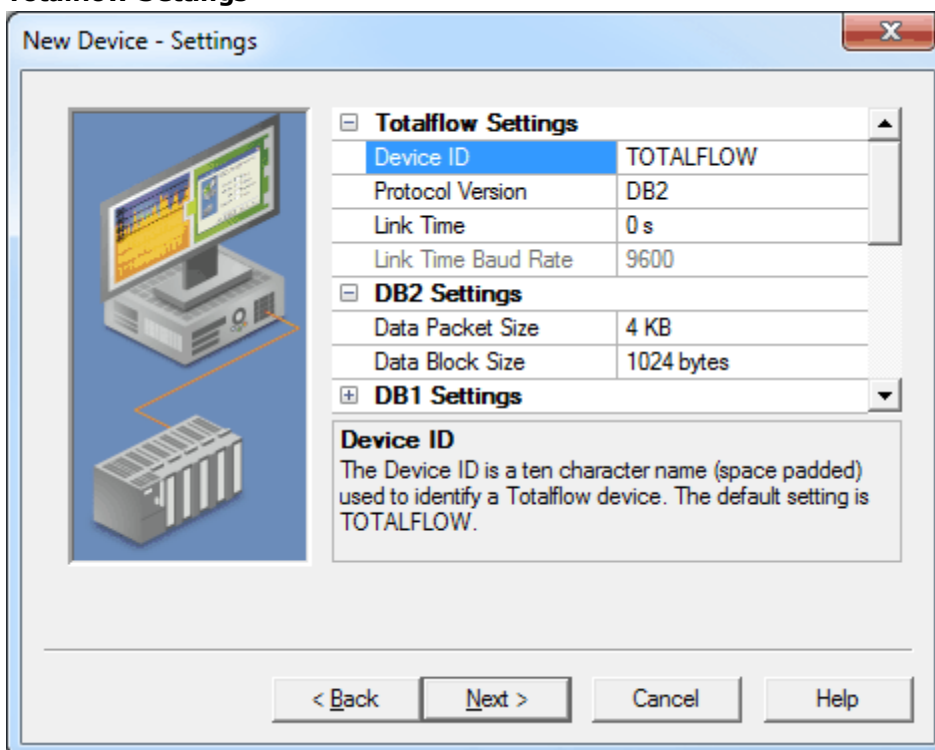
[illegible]

New Device - Settings

⊟ Totalflow Settings

| | |
|---|---|
| Device ID | TOTALFLOW |
| Protocol Version | DB2 |
| Link Time | 0 s |
| Link Time Baud Rate | 9600 |

⊟ DB2 Settings

| | |
|---|---|
| Data Packet Size | 4 KB |
| Data Block Size | 1024 bytes |

⊞ DB1 Settings

Device ID
The Device ID is a ten character name (space padded) used to identify a Totalflow device. The default setting is TOTALFLOW.

< Back    Next >    Cancel    Help